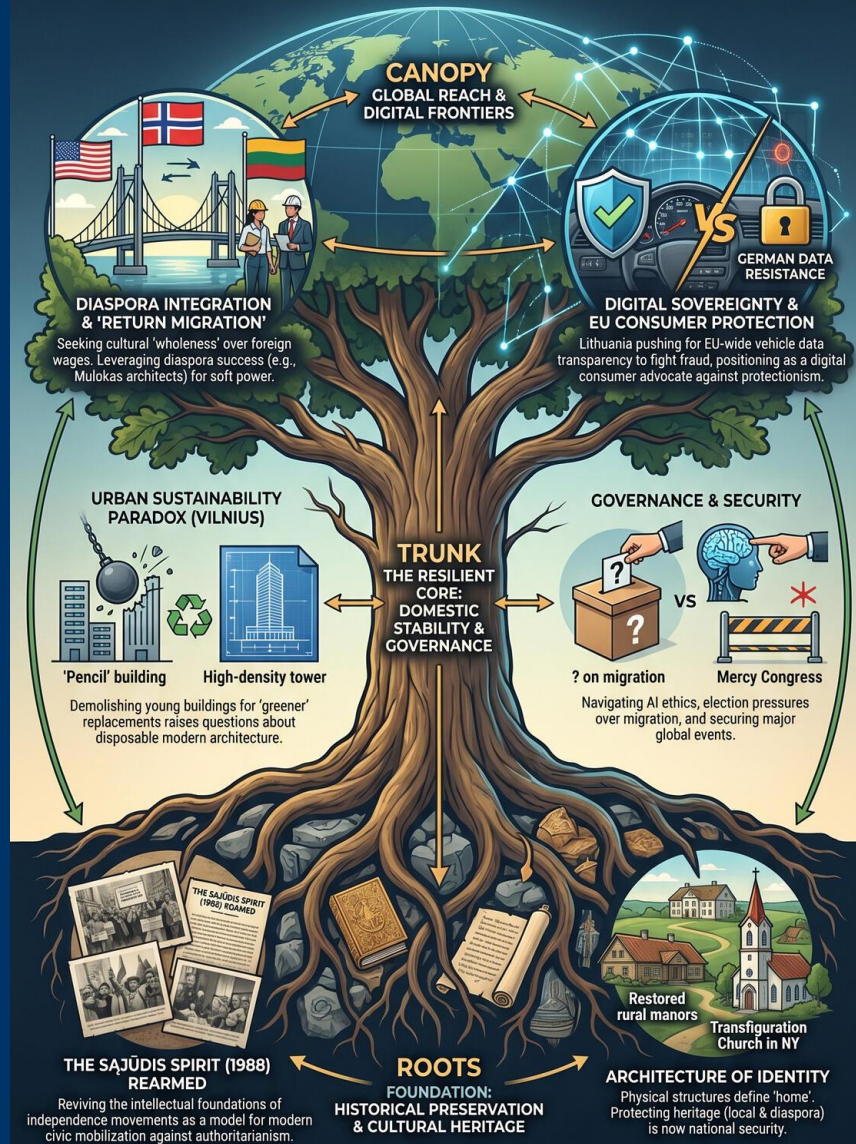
CANOPY
GLOBAL REACH & DIGITAL FRONTIERS

DIASPORA INTEGRATION & 'RETURN MIGRATION'
Seeking cultural 'wholeness' over foreign wages. Leveraging diaspora success (e.g., Mulokas architects) for soft power.

VS

GERMAN DATA RESISTANCE

DIGITAL SOVEREIGNTY & EU CONSUMER PROTECTION
Lithuania pushing for EU-wide vehicle data transparency to fight fraud, positioning as a digital consumer advocate against protectionism.

URBAN SUSTAINABILITY PARADOX (VILNIUS)

'Pencil' building

High-density tower

Demolishing young buildings for 'greener' replacements raises questions about disposable modern architecture.

TRUNK
THE RESILIENT CORE: DOMESTIC STABILITY & GOVERNANCE

GOVERNANCE & SECURITY

VS

? on migration

Mercy Congress

Navigating AI ethics, election pressures over migration, and securing major global events.

THE SAJŪDIS SPIRIT (1988) ROAMED

Restored rural manors

Transfiguration Church in NY

THE SAJŪDIS SPIRIT (1988) REARMED
Reviving the intellectual foundations of independence movements as a model for modern civic mobilization against authoritarianism.

ROOTS
FOUNDATION: HISTORICAL PRESERVATION & CULTURAL HERITAGE

ARCHITECTURE OF IDENTITY
Physical structures define 'home'. Protecting heritage (local & diaspora) is now national security.